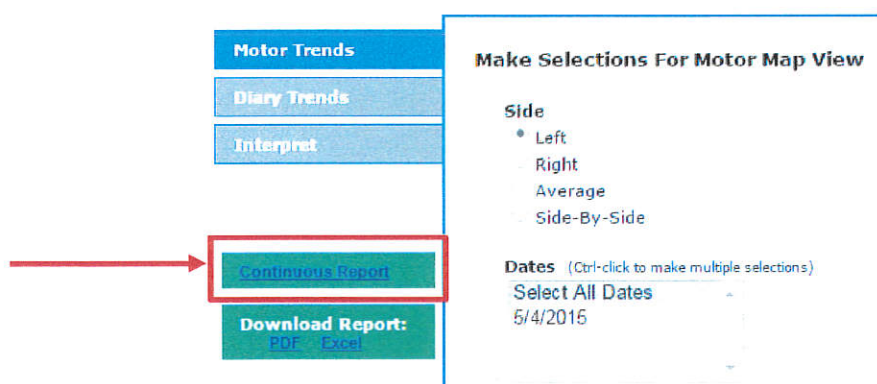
Motor Trends
Diary Trends
Interpret

Continuous Report

Download Report:
PDF Excel

Make Selections For Motor Map View

Side
Left
Right
Average
Side-By-Side

Dates (Ctrl-click to make multiple selections)
Select All Dates
5/4/2015